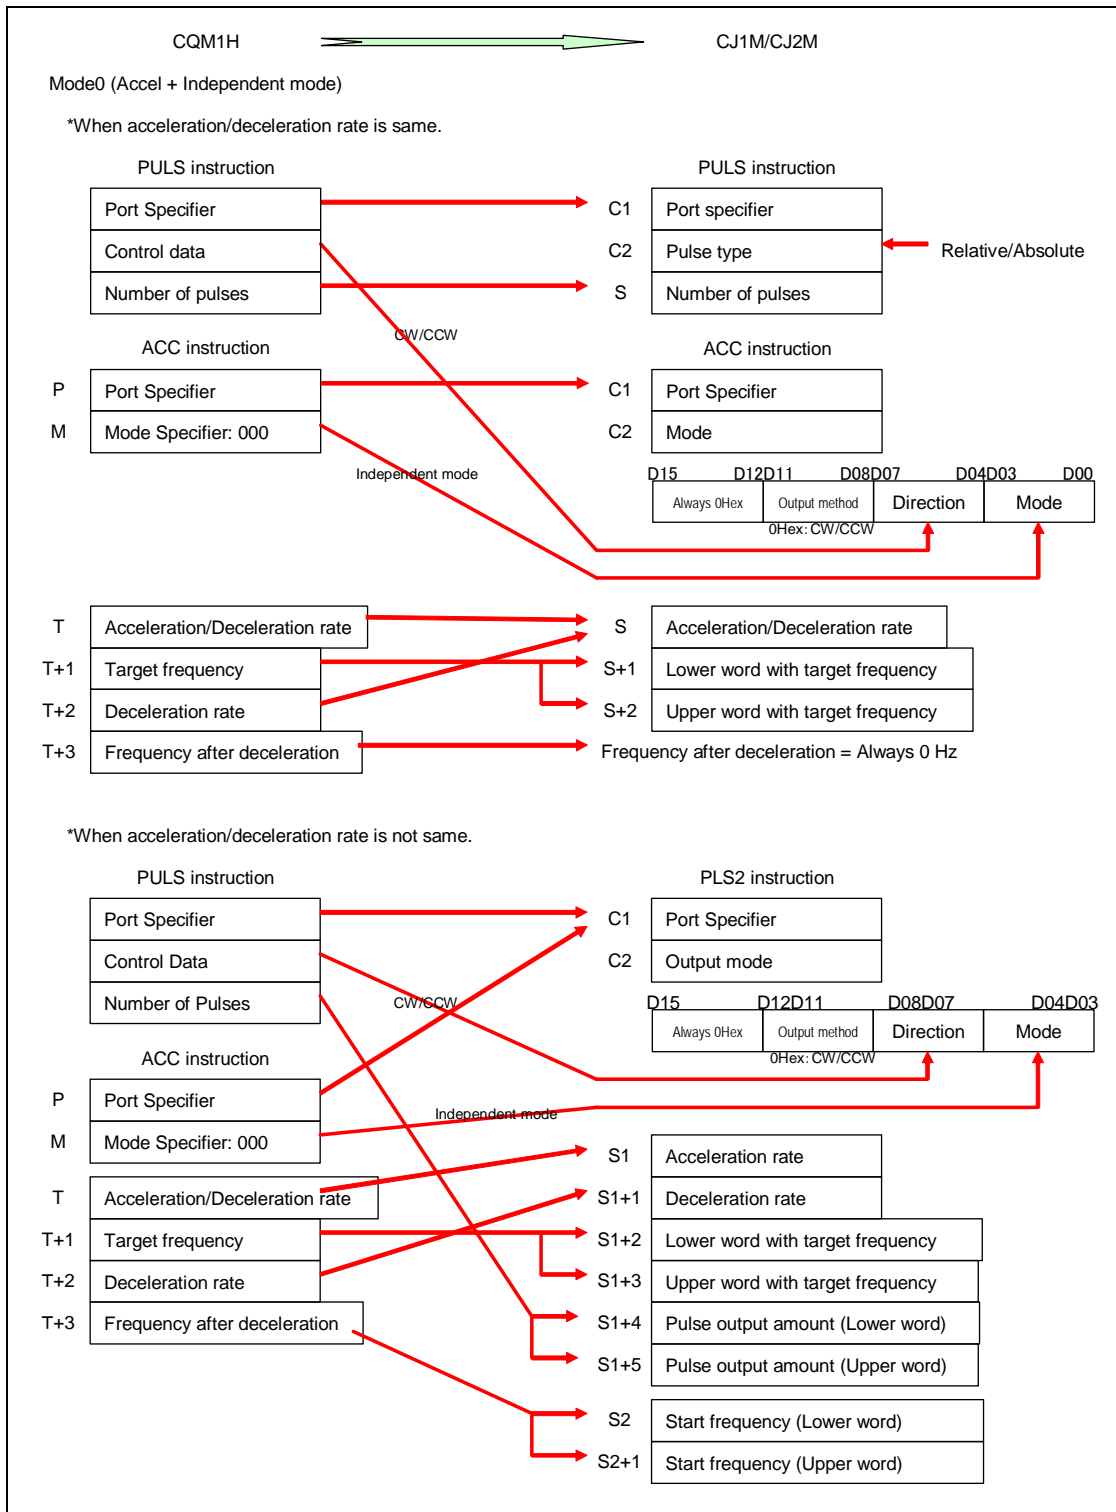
CQM1H

CJ1M/CJ2M

Mode0 (Accel + Independent mode)

*When acceleration/deceleration rate is same.

PULS instruction

| Port Specifier |
|---|
| Control data |
| Number of pulses |

PULS instruction

| C1 | Port specifier |
|---|---|
| C2 | Pulse type |
| S | Number of pulses |

Relative/Absolute

CW/CCW

ACC instruction

| P | Port Specifier |
|---|---|
| M | Mode Specifier: 000 |

ACC instruction

| C1 | Port Specifier |
|---|---|
| C2 | Mode |

Independent mode

D15 D12D11 D08D07 D04D03 D00

| Always 0Hex | Output method | Direction | Mode |
|---|---|---|---|

0Hex: CW/CCW

| T | Acceleration/Deceleration rate |
|---|---|
| T+1 | Target frequency |
| T+2 | Deceleration rate |
| T+3 | Frequency after deceleration |

| S | Acceleration/Deceleration rate |
|---|---|
| S+1 | Lower word with target frequency |
| S+2 | Upper word with target frequency |

Frequency after deceleration = Always 0 Hz

*When acceleration/deceleration rate is not same.

PULS instruction

| Port Specifier |
|---|
| Control Data |
| Number of Pulses |

PLS2 instruction

| C1 | Port Specifier |
|---|---|
| C2 | Output mode |

CW/CCW

D15 D12D11 D08D07 D04D03

| Always 0Hex | Output method | Direction | Mode |
|---|---|---|---|

0Hex: CW/CCW

ACC instruction

| P | Port Specifier |
|---|---|
| M | Mode Specifier: 000 |

Independent mode

| T | Acceleration/Deceleration rate |
|---|---|
| T+1 | Target frequency |
| T+2 | Deceleration rate |
| T+3 | Frequency after deceleration |

| S1 | Acceleration rate |
|---|---|
| S1+1 | Deceleration rate |
| S1+2 | Lower word with target frequency |
| S1+3 | Upper word with target frequency |
| S1+4 | Pulse output amount (Lower word) |
| S1+5 | Pulse output amount (Upper word) |
| S2 | Start frequency (Lower word) |
| S2+1 | Start frequency (Upper word) |